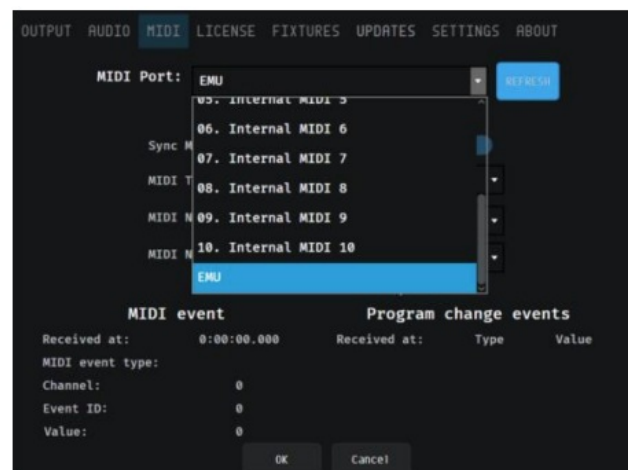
OUTPUT AUDIO MIDI LICENSE FIXTURES UPDATES SETTINGS ABOUT

MIDI Port: EMU REFRESH

05. Internal MIDI 5
06. Internal MIDI 6
07. Internal MIDI 7
08. Internal MIDI 8
09. Internal MIDI 9
10. Internal MIDI 10
EMU

Sync M
MIDI T
MIDI N
MIDI N

MIDI event

Received at: 0:00:00.000
MIDI event type:
Channel: 0
Event ID: 0
Value: 0

Program change events

Received at: Type Value

OK Cancel